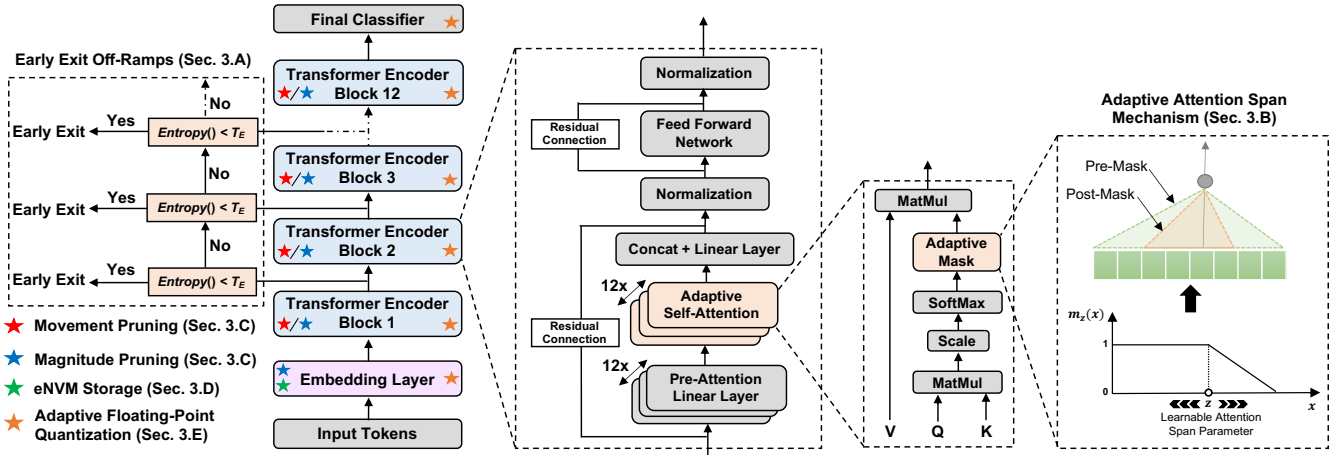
Final Classifier

Early Exit Off-Ramps (Sec. 3.A)

No

Yes

Early Exit

$Entropy() < T_E$

No

Yes

Early Exit

$Entropy() < T_E$

No

Yes

Early Exit

$Entropy() < T_E$

Transformer Encoder Block 12

Transformer Encoder Block 3

Transformer Encoder Block 2

Transformer Encoder Block 1

Embedding Layer

Input Tokens

Movement Pruning (Sec. 3.C)

Magnitude Pruning (Sec. 3.C)

eNVM Storage (Sec. 3.D)

Adaptive Floating-Point Quantization (Sec. 3.E)

Normalization

Residual Connection

Feed Forward Network

Normalization

Concat + Linear Layer

12x

Adaptive Self-Attention

Residual Connection

12x

Pre-Attention Linear Layer

MatMul

Adaptive Mask

SoftMax

Scale

MatMul

V

Q

K

Adaptive Attention Span Mechanism (Sec. 3.B)

Pre-Mask

Post-Mask

$m_z(x)$

1

0

z

x

Learnable Attention Span Parameter